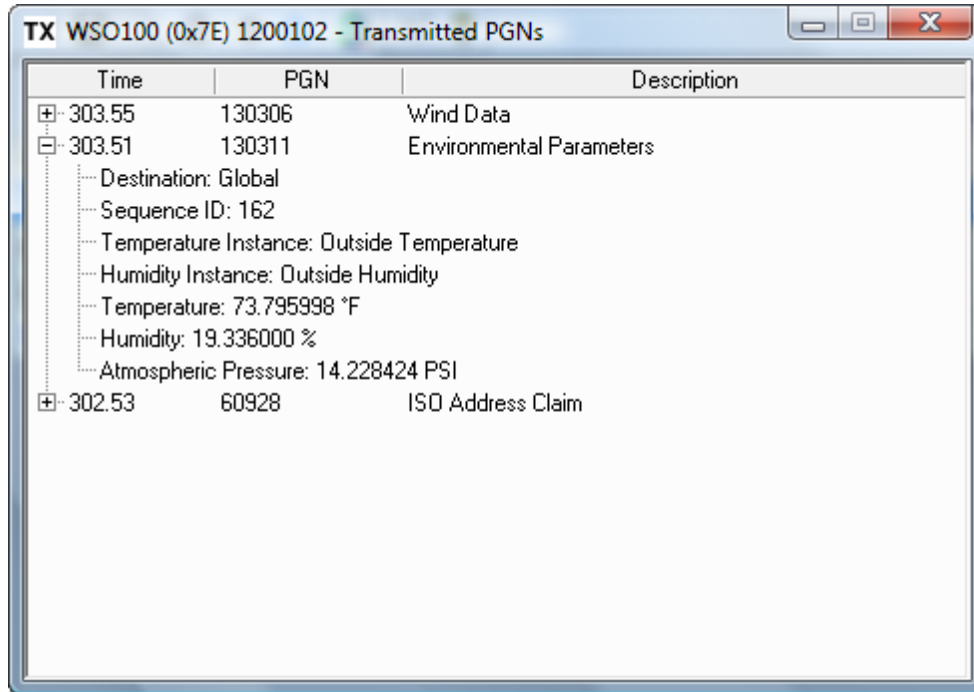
TX WSO100 (0x7E) 1200102 - Transmitted PGNs

| Time | PGN | Description |
|---|---|---|
| 303.55 | 130306 | Wind Data |
| 303.51 | 130311 | Environmental Parameters |

Destination: Global
Sequence ID: 162
Temperature Instance: Outside Temperature
Humidity Instance: Outside Humidity
Temperature: 73.795998 °F
Humidity: 19.336000 %
Atmospheric Pressure: 14.228424 PSI

| Time | PGN | Description |
|---|---|---|
| 302.53 | 60928 | ISO Address Claim |